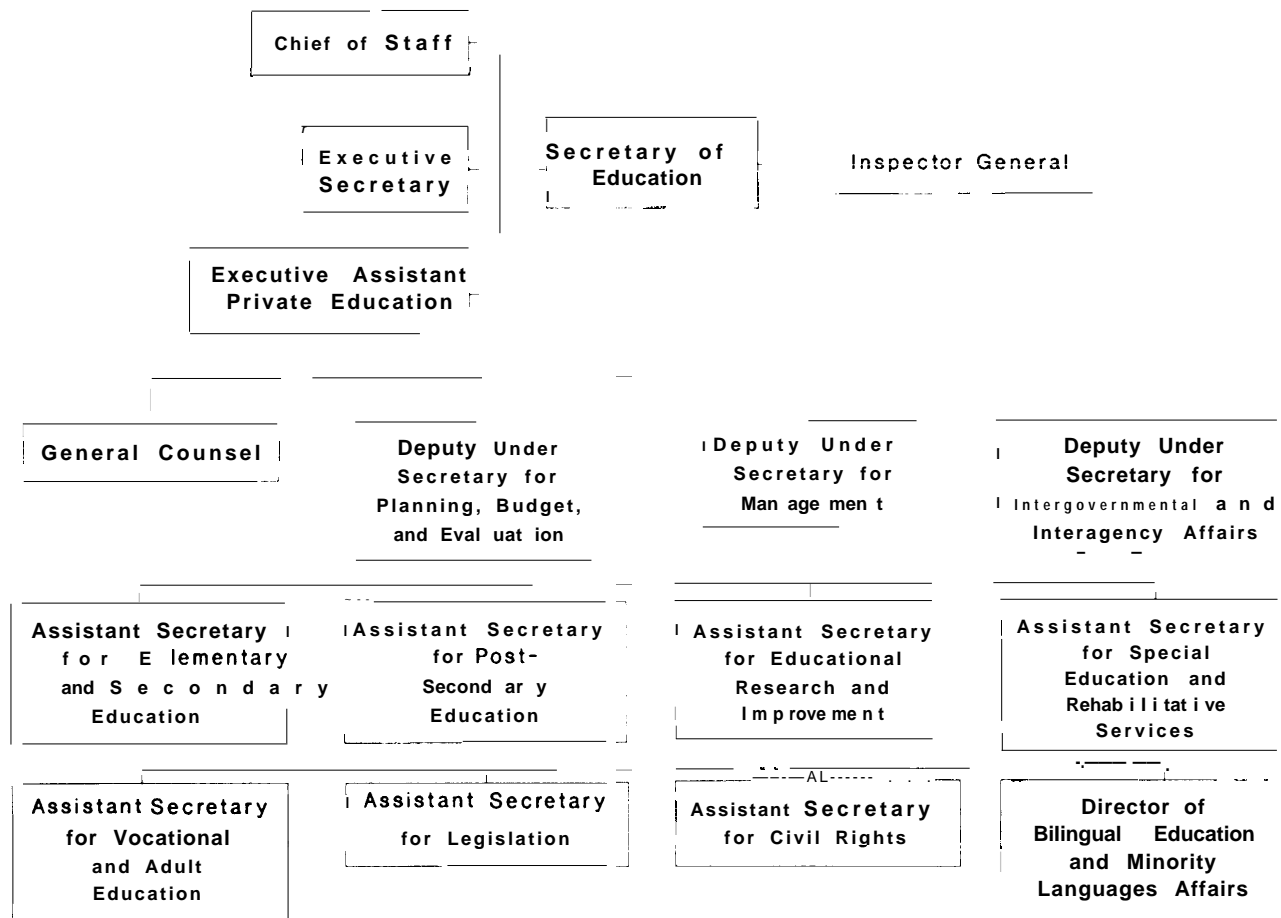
Chief of Staff

Executive Secretary

Secretary of Education

Inspector General

Executive Assistant Private Education

General Counsel

Deputy Under Secretary for Planning, Budget, and Evaluation

Deputy Under Secretary for Management

Deputy Under Secretary for Intergovernmental and Interagency Affairs

Assistant Secretary for Elementary and Secondary Education

Assistant Secretary for Post-Secondary Education

Assistant Secretary for Educational Research and Improvement

Assistant Secretary for Special Education and Rehabilitative Services

Assistant Secretary for Vocational and Adult Education

Assistant Secretary for Legislation

Assistant Secretary for Civil Rights

Director of Bilingual Education and Minority Languages Affairs